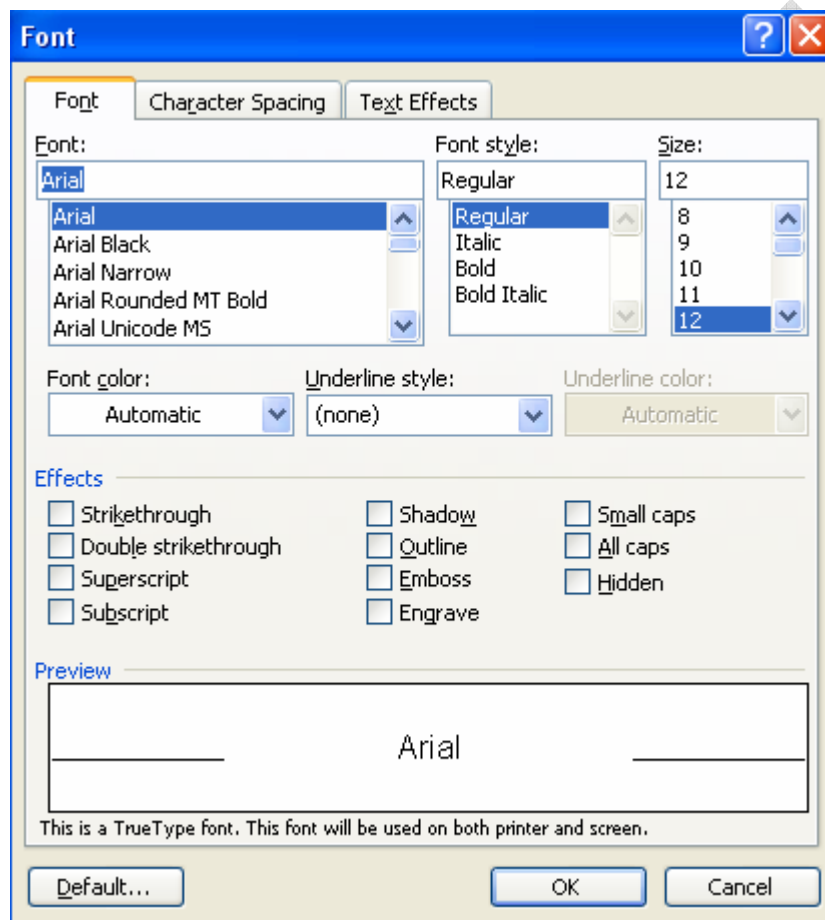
Font

Font | Character Spacing | Text Effects

Font:
Arial
Arial
Arial Black
Arial Narrow
Arial Rounded MT Bold
Arial Unicode MS

Font style:
Regular
Regular
Italic
Bold
Bold Italic

Size:
12
8
9
10
11
12

Font color:
Automatic

Underline style:
(none)

Underline color:
Automatic

Effects

Strikethrough
Double strikethrough
Superscript
Subscript
Shadow
Outline
Emboss
Engrave
Small caps
All caps
Hidden

Preview

Arial

This is a TrueType font. This font will be used on both printer and screen.

Default...
OK
Cancel